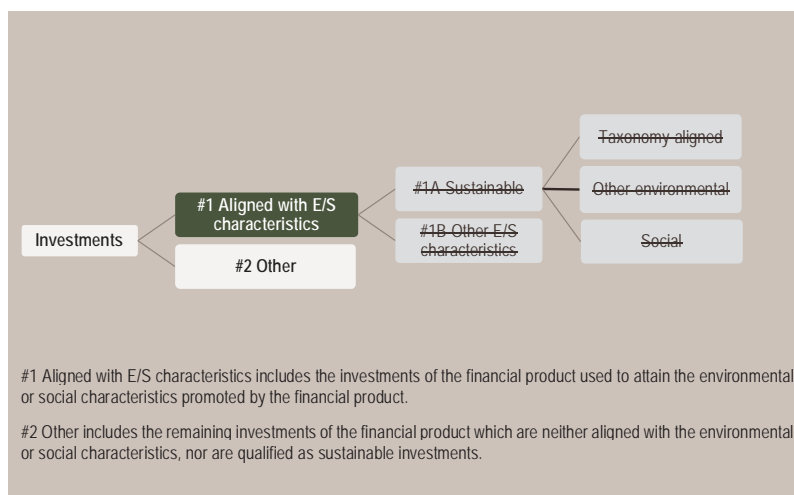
Investments

#1 Aligned with E/S characteristics

#2 Other

~~#1A Sustainable~~

~~#1B Other E/S characteristics~~

~~Taxonomy-aligned~~

~~Other environmental~~

~~Social~~

#1 Aligned with E/S characteristics includes the investments of the financial product used to attain the environmental or social characteristics promoted by the financial product.

#2 Other includes the remaining investments of the financial product which are neither aligned with the environmental or social characteristics, nor are qualified as sustainable investments.